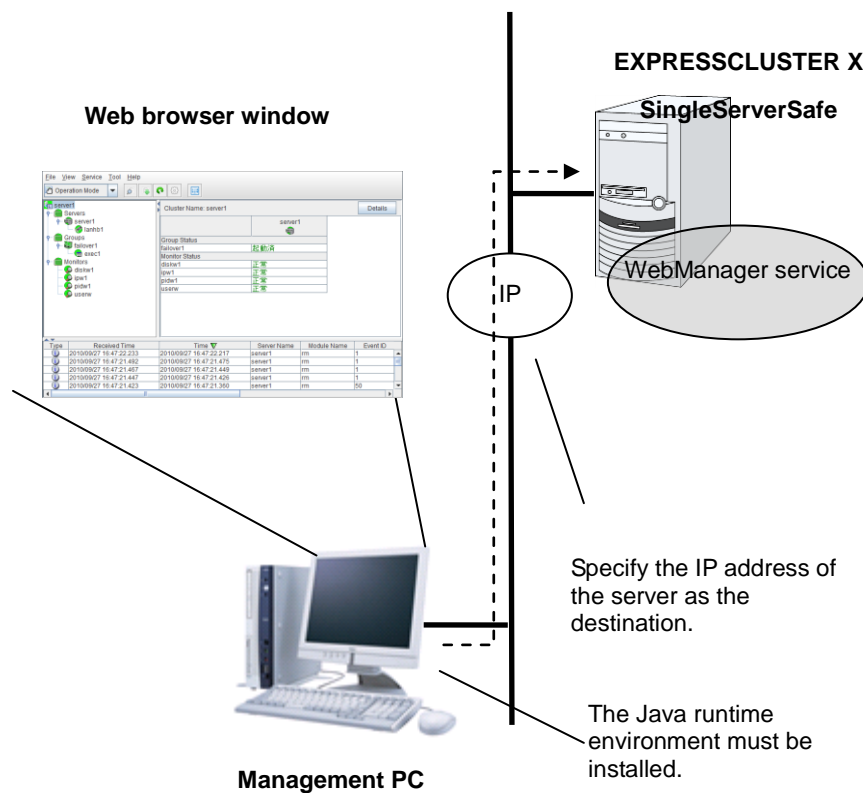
EXPRESSCLUSTER X

SingleServerSafe

Web browser window

File View Service Tool Help

Operation Mode

server1
Servers
server1
lanhb1
Groups
failover1
exec1
Monitors
diskw1
ipw1
pidw1
userw

Cluster Name: server1

Details

| | server1 |
|---|---|
| Group Status | |
| failover1 | 起動済 |
| Monitor Status | |
| diskw1 | 正常 |
| ipw1 | 正常 |
| pidw1 | 正常 |
| userw | 正常 |

| Type | Received Time | Time | Server Name | Module Name | Event ID |
|---|---|---|---|---|---|
| | 2010/09/27 16:47:22.233 | 2010/09/27 16:47:22.217 | server1 | rm | 1 |
| | 2010/09/27 16:47:21.492 | 2010/09/27 16:47:21.475 | server1 | rm | 1 |
| | 2010/09/27 16:47:21.467 | 2010/09/27 16:47:21.449 | server1 | rm | 1 |
| | 2010/09/27 16:47:21.447 | 2010/09/27 16:47:21.426 | server1 | rm | 1 |
| | 2010/09/27 16:47:21.423 | 2010/09/27 16:47:21.360 | server1 | rm | 50 |

IP

WebManager service

Specify the IP address of the server as the destination.

The Java runtime environment must be installed.

Management PC